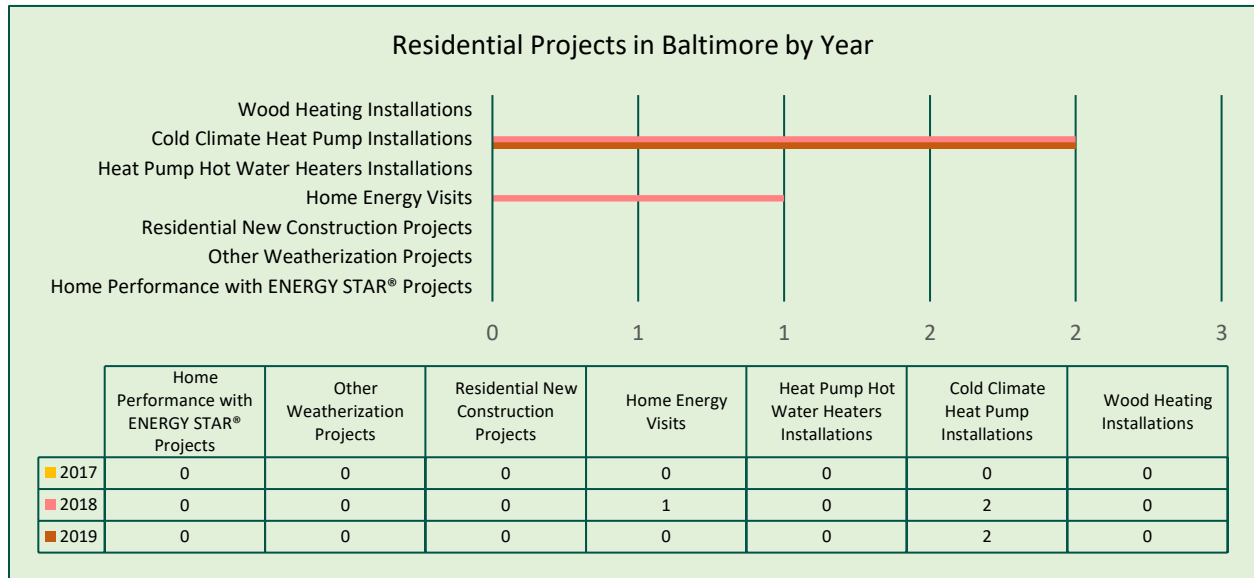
Residential Projects in Baltimore by Year

Wood Heating Installations
Cold Climate Heat Pump Installations
Heat Pump Hot Water Heaters Installations
Home Energy Visits
Residential New Construction Projects
Other Weatherization Projects
Home Performance with ENERGY STAR® Projects

0 1 1 2 2 3

| | Home Performance with ENERGY STAR® Projects | Other Weatherization Projects | Residential New Construction Projects | Home Energy Visits | Heat Pump Hot Water Heaters Installations | Cold Climate Heat Pump Installations | Wood Heating Installations |
|---|---|---|---|---|---|---|---|
| 2017 | 0 | 0 | 0 | 0 | 0 | 0 | 0 |
| 2018 | 0 | 0 | 0 | 1 | 0 | 2 | 0 |
| 2019 | 0 | 0 | 0 | 0 | 0 | 2 | 0 |